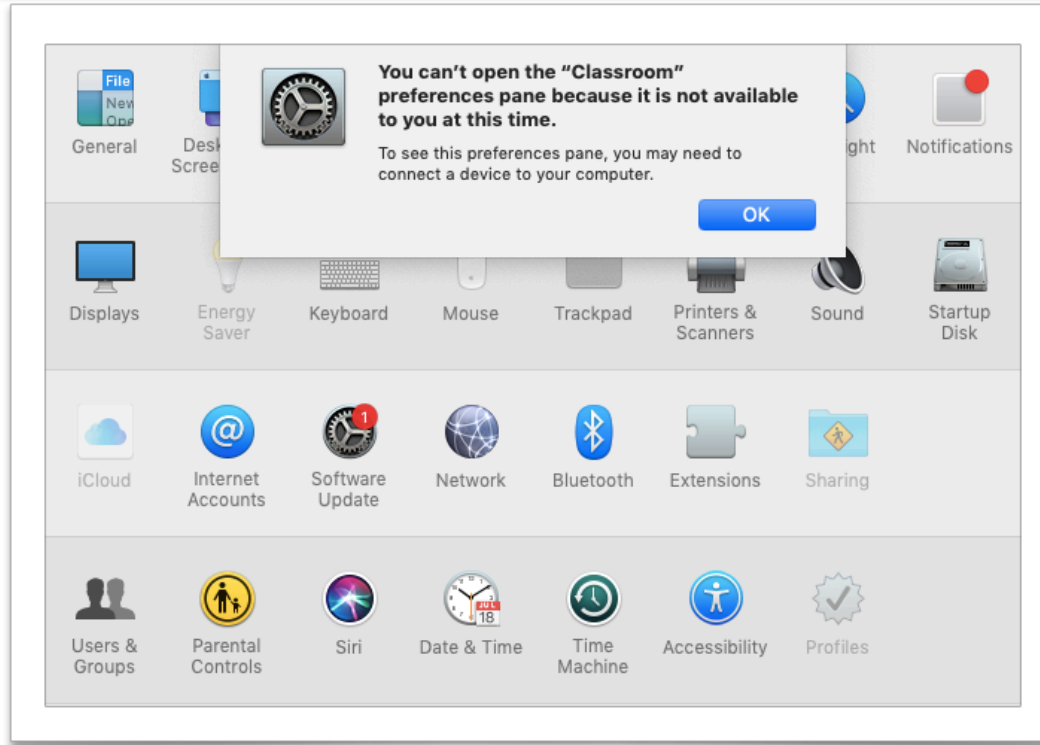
File
New
Ope
General

Desk
Scree

You can’t open the “Classroom” preferences pane because it is not available to you at this time.

To see this preferences pane, you may need to connect a device to your computer.

OK

ght

Notifications

Displays

Energy Saver

Keyboard

Mouse

Trackpad

Printers & Scanners

Sound

Startup Disk

iCloud

Internet Accounts

1
Software Update

Network

Bluetooth

Extensions

Sharing

Users & Groups

Parental Controls

Siri

JUL
18
Date & Time

Time Machine

Accessibility

Profiles